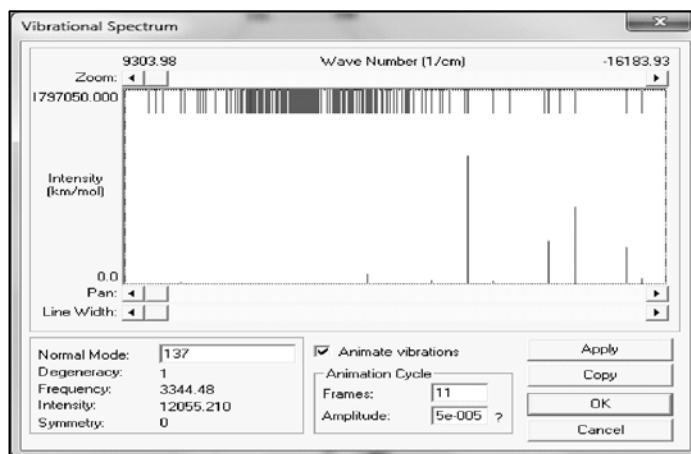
Vibrational Spectrum

9303.98 Wave Number (1/cm) -16183.93

Zoom:

1797050.000

Intensity (km/mol)

0.0

Pan:

Line Width:

Normal Mode: 137
Degeneracy: 1
Frequency: 3344.48
Intensity: 12055.210
Symmetry: 0

Animate vibrations

Animation Cycle
Frames: 11
Amplitude: 5e-005 ?

Apply
Copy
OK
Cancel